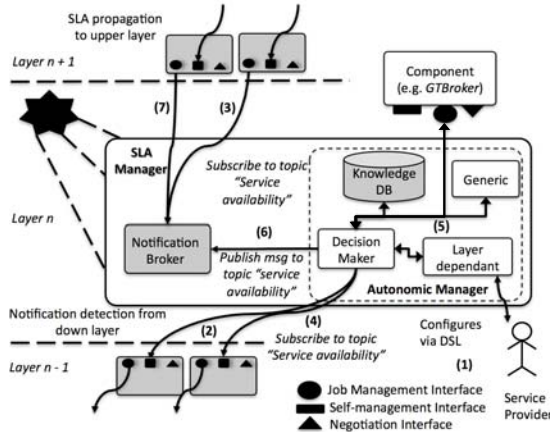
SLA propagation to upper layer

Layer n + 1

(7)

(3)

Component (e.g. GTBroker)

SLA Manager

Subscribe to topic "Service availability"

Knowledge DB

Generic

Layer n

(5)

Notification Broker

(6)

Publish msg to topic "service availability"

Decision Maker

Layer dependant

Autonomic Manager

Notification detection from down layer

(2)

(4)

Subscribe to topic "Service availability"

Configures via DSL

(1)

Layer n - 1

Job Management Interface

Self-management Interface

Negotiation Interface

Service Provider